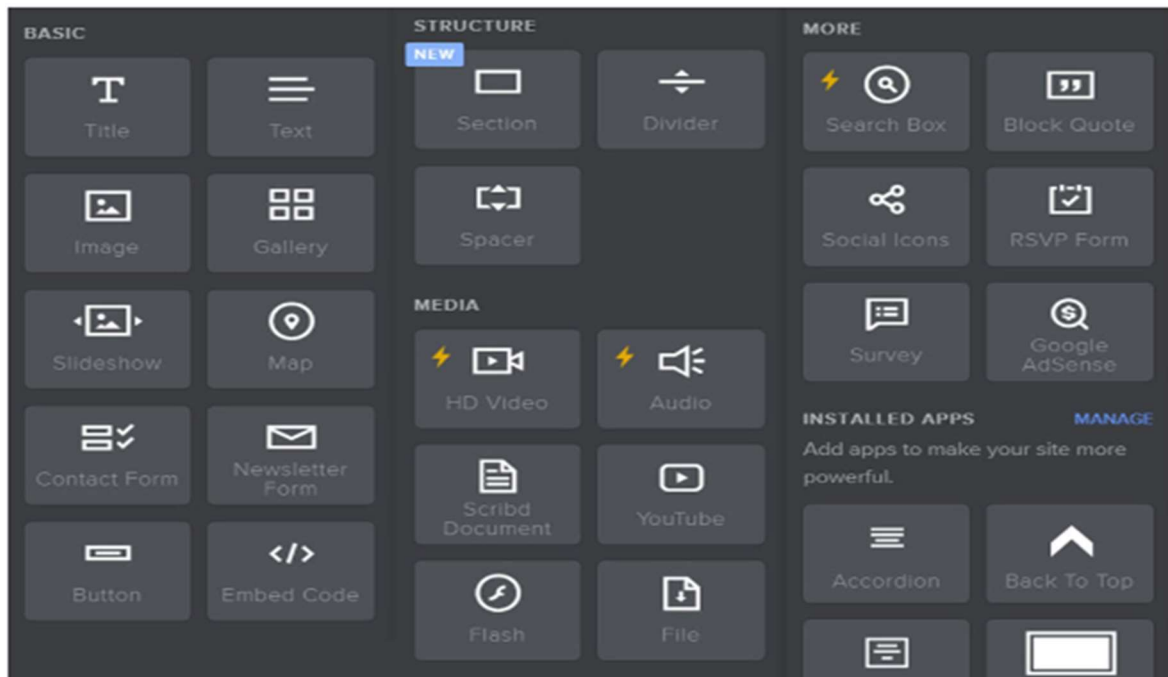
BASIC

Title

Text

Image

Gallery

Slideshow

Map

Contact Form

Newsletter Form

Button

Embed Code

STRUCTURE

NEW

Section

Divider

Spacer

MEDIA

HD Video

Audio

Scribd Document

YouTube

Flash

File

MORE

Search Box

Block Quote

Social Icons

RSVP Form

Survey

Google AdSense

INSTALLED APPS

MANAGE

Add apps to make your site more powerful.

Accordion

Back To Top